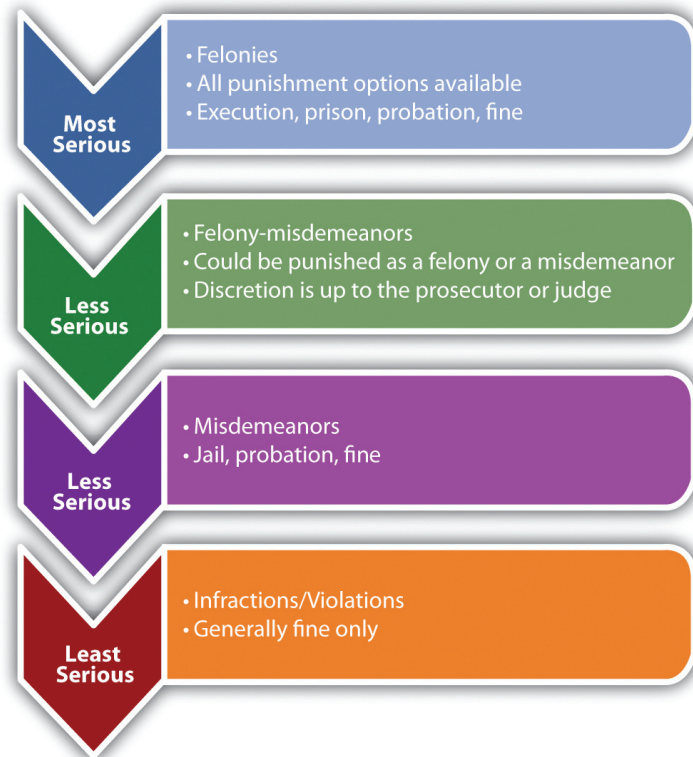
Most Serious

• Felonies
• All punishment options available
• Execution, prison, probation, fine

Less Serious

• Felony-misdemeanors
• Could be punished as a felony or a misdemeanor
• Discretion is up to the prosecutor or judge

Less Serious

• Misdemeanors
• Jail, probation, fine

Least Serious

• Infractions/Violations
• Generally fine only